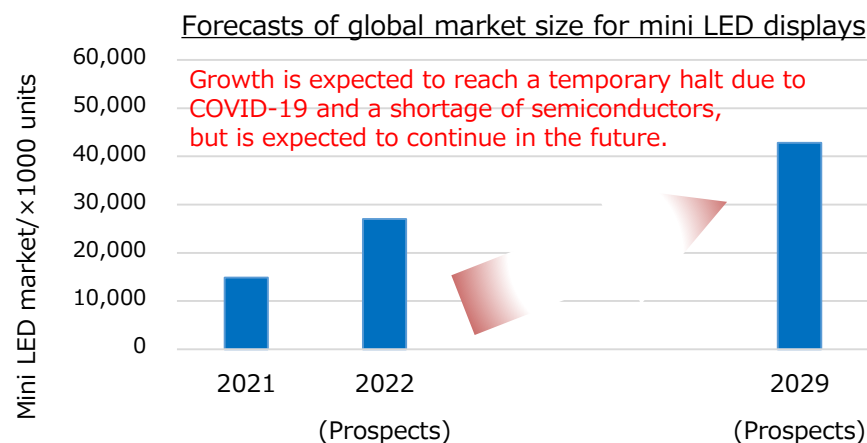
Forecasts of global market size for mini LED displays

Growth is expected to reach a temporary halt due to COVID-19 and a shortage of semiconductors, but is expected to continue in the future.

Mini LED market/×1000 units

60,000
50,000
40,000
30,000
20,000
10,000
0

2021
2022 (Prospects)
2029 (Prospects)